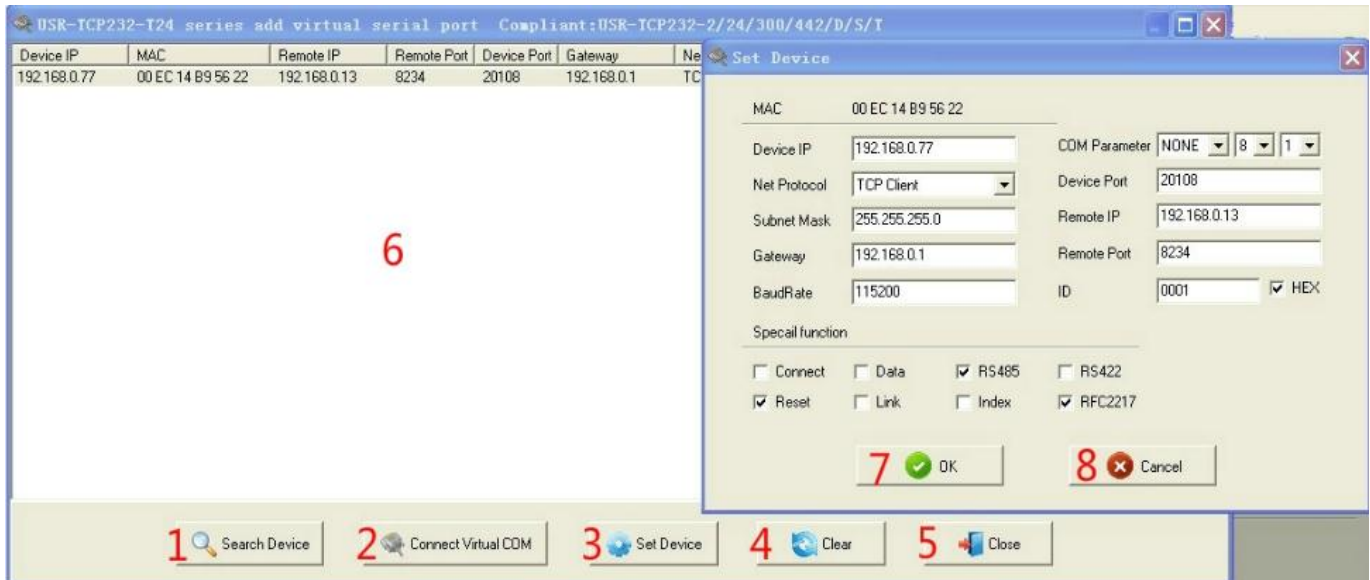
USR-TCP232-T24 series add virtual serial port Compliant:USR-TCP232-2/24/300/442/D/S/T

| Device IP | MAC | Remote IP | Remote Port | Device Port | Gateway | Ne |
|---|---|---|---|---|---|---|
| 192.168.0.77 | 00 EC 14 B9 56 22 | 192.168.0.13 | 8234 | 20108 | 192.168.0.1 | TC |

6

Set Device

MAC 00 EC 14 B9 56 22

Device IP 192.168.0.77
Net Protocol TCP Client
Subnet Mask 255.255.255.0
Gateway 192.168.0.1
BaudRate 115200

COM Parameter NONE 8 1
Device Port 20108
Remote IP 192.168.0.13
Remote Port 8234
ID 0001 HEX

Specail function

Connect Data RS485 RS422
Reset Link Index RFC2217

7 OK
8 Cancel

1 Search Device
2 Connect Virtual COM
3 Set Device
4 Clear
5 Close